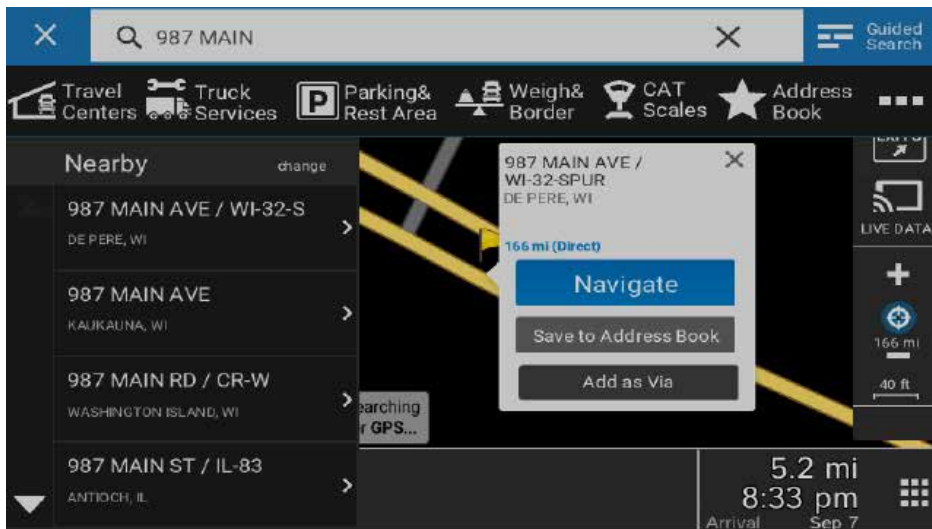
987 MAIN

Guided Search

Travel Centers

Truck Services

Parking& Rest Area

Weigh& Border

CAT Scales

Address Book

Nearby change

987 MAIN AVE / WI-32-S
DE PERE, WI

987 MAIN AVE
KAUKAUNA, WI

987 MAIN RD / CR-W
WASHINGTON ISLAND, WI

987 MAIN ST / IL-83
ANTIOCH, IL

987 MAIN AVE / WI-32-SPUR
DE PERE, WI

166 mi (Direct)

Navigate

Save to Address Book

Add as Via

earching r GPS...

LIVE DATA

166 mi

40 ft

5.2 mi
8:33 pm
Arrival Sep 7